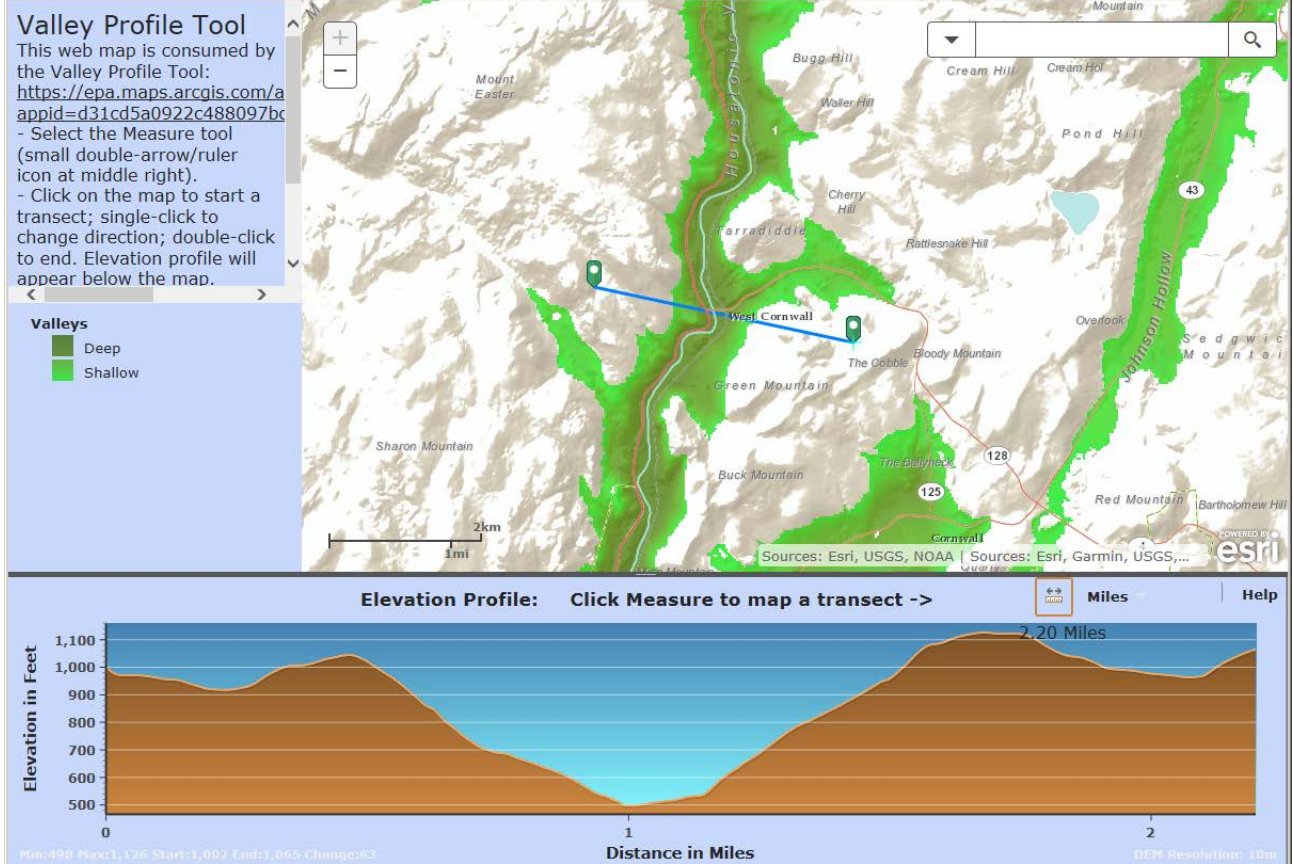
Valley Profile Tool

This web map is consumed by the Valley Profile Tool: https://epa.maps.arcgis.com/apps/...appid=d31cd5a0922c488097bc
- Select the Measure tool (small double-arrow/ruler icon at middle right).
- Click on the map to start a transect; single-click to change direction; double-click to end. Elevation profile will appear below the map.

Valleys
Deep
Shallow

+
−

Mountain
Bugg Hill
Cream Hill
Cream Hol
Mount Easter
Housatonic
Waller Hill
Pond Hill
Cherry Hill
43
Tarradiddle
Rattlesnake Hill
Johnson Hollow
West Cornwall
Overlook
The Cobble
Bloody Mountain
Sedgwick Mountai
Green Mountain
Sharon Mountain
The Ballyhack
128
Buck Mountain
125
Red Mountain
Bartholomew Hill
Cornwall
2km
1mi
Sources: Esri, USGS, NOAA | Sources: Esri, Garmin, USGS,...
POWERED BY esri

Elevation Profile: Click Measure to map a transect ->
Miles
Help
2.20 Miles
1,100
1,000
900
800
700
600
500
Elevation in Feet
0
1
2
Distance in Miles
Min:498 Max:1,126 Start:1,002 End:1,065 Change:63
DEM Resolution: 10m